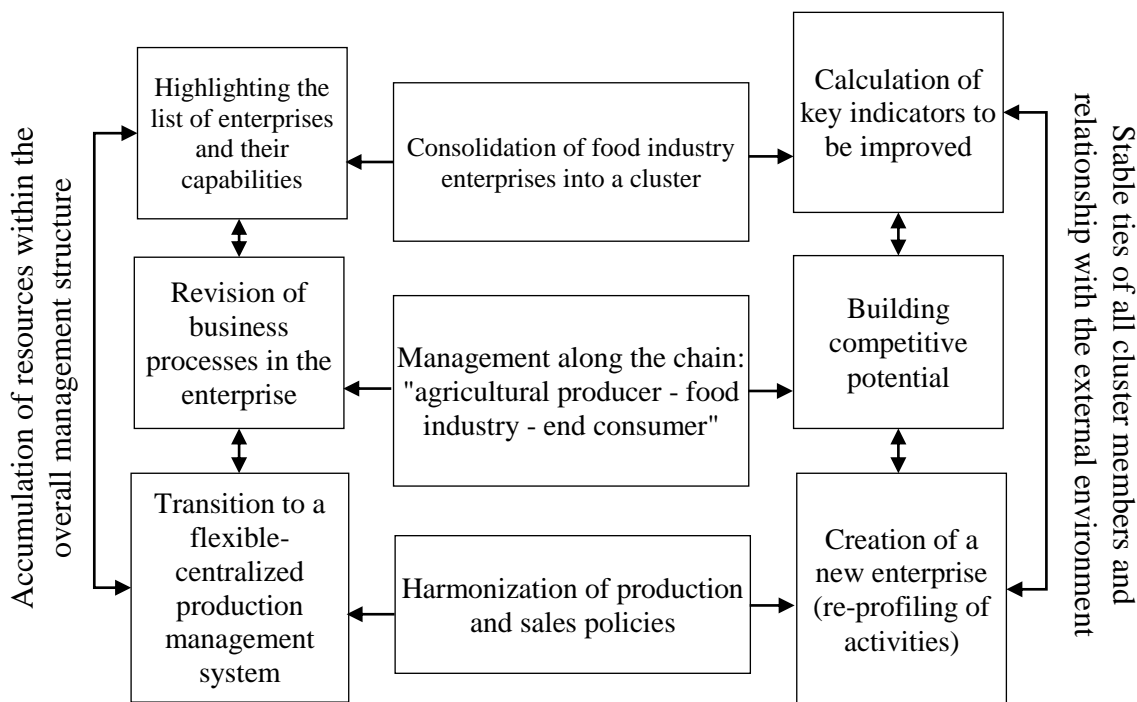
Accumulation of resources within the overall management structure

Highlighting the list of enterprises and their capabilities

Consolidation of food industry enterprises into a cluster

Calculation of key indicators to be improved

Stable ties of all cluster members and relationship with the external environment

Revision of business processes in the enterprise

Management along the chain: "agricultural producer - food industry - end consumer"

Building competitive potential

Transition to a flexible-centralized production management system

Harmonization of production and sales policies

Creation of a new enterprise (re-profiling of activities)